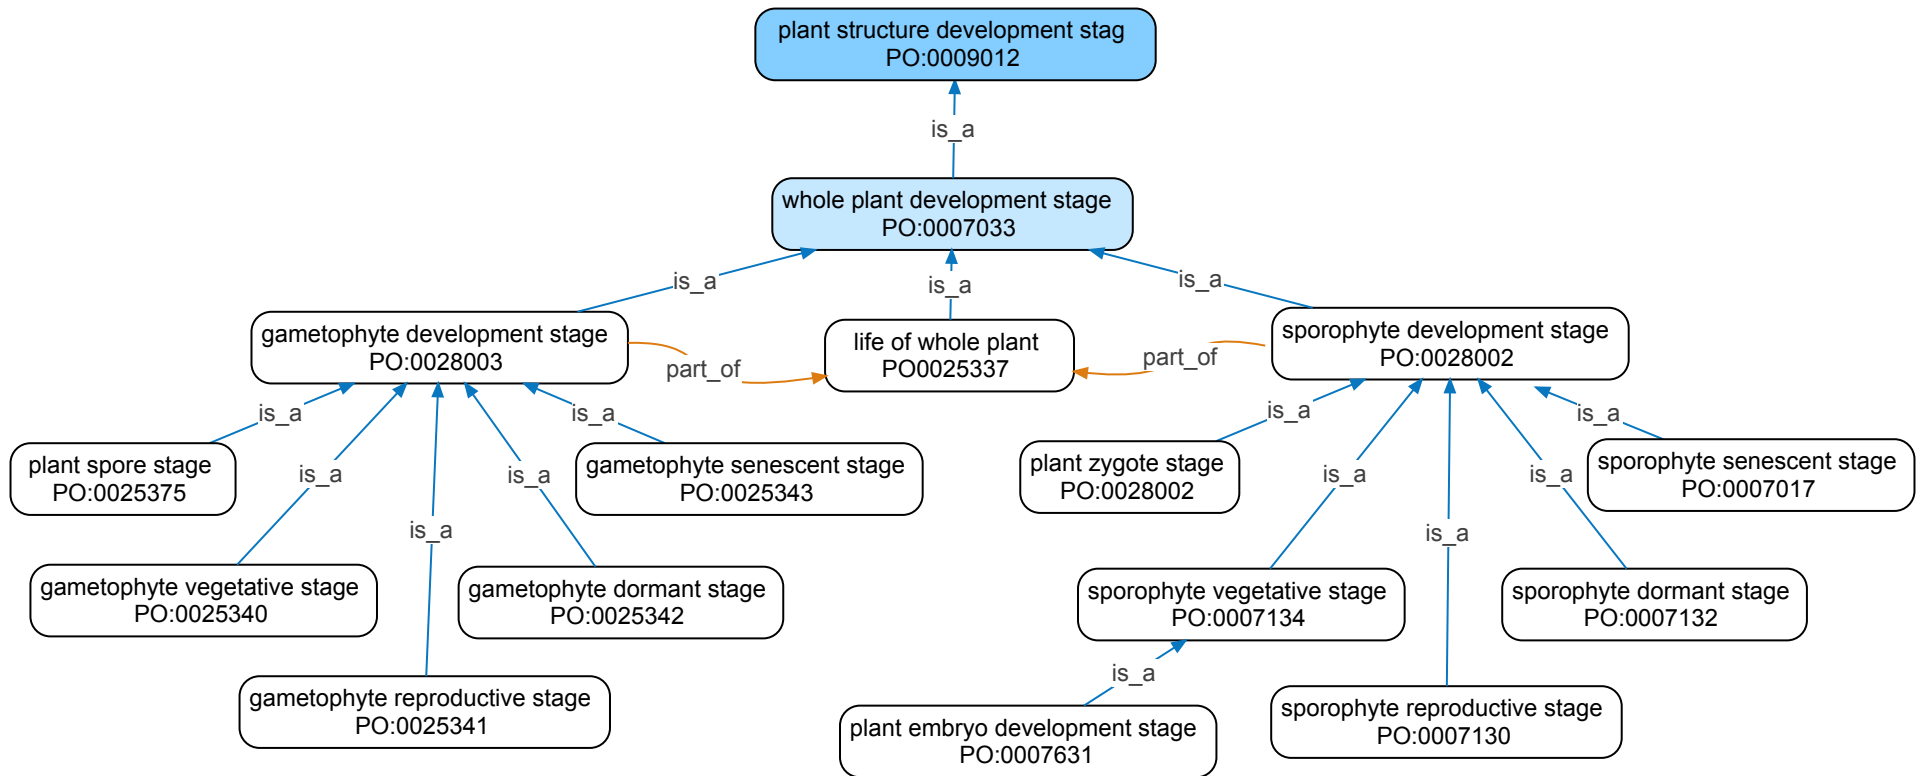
plant structure development stag
PO:0009012

is_a

whole plant development stage
PO:0007033

is_a

is_a

is_a

gametophyte development stage
PO:0028003

part_of

life of whole plant
PO0025337

part_of

sporophyte development stage
PO:0028002

is_a

is_a

is_a

is_a

is_a

plant spore stage
PO:0025375

gametophyte senescent stage
PO:0025343

gametophyte vegetative stage
PO:0025340

gametophyte dormant stage
PO:0025342

gametophyte reproductive stage
PO:0025341

is_a

is_a

is_a

is_a

is_a

plant zygote stage
PO:0028002

sporophyte senescent stage
PO:0007017

sporophyte vegetative stage
PO:0007134

sporophyte dormant stage
PO:0007132

is_a

plant embryo development stage
PO:0007631

sporophyte reproductive stage
PO:0007130